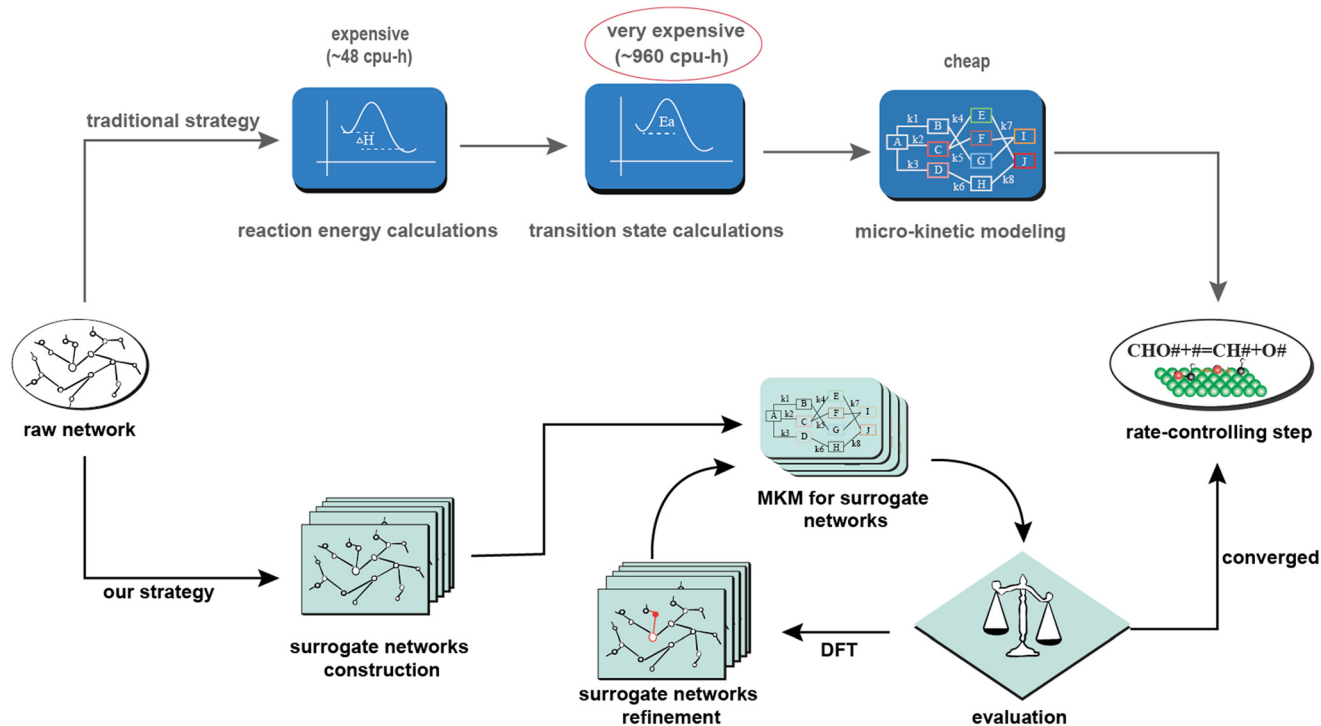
expensive
(~48 cpu-h)

very expensive
(~960 cpu-h)

cheap

traditional strategy

$\Delta$H

Ea

k1 B k4 E k7 A k2 C F I k5 G J k3 D k6 H k8

reaction energy calculations

transition state calculations

micro-kinetic modeling

CHO#+#=CH#+O#

raw network

rate-controlling step

k1 B k4 E k7 A k2 C F I k5 G J k3 D k6 H k8

MKM for surrogate networks

converged

our strategy

surrogate networks construction

DFT

surrogate networks refinement

evaluation